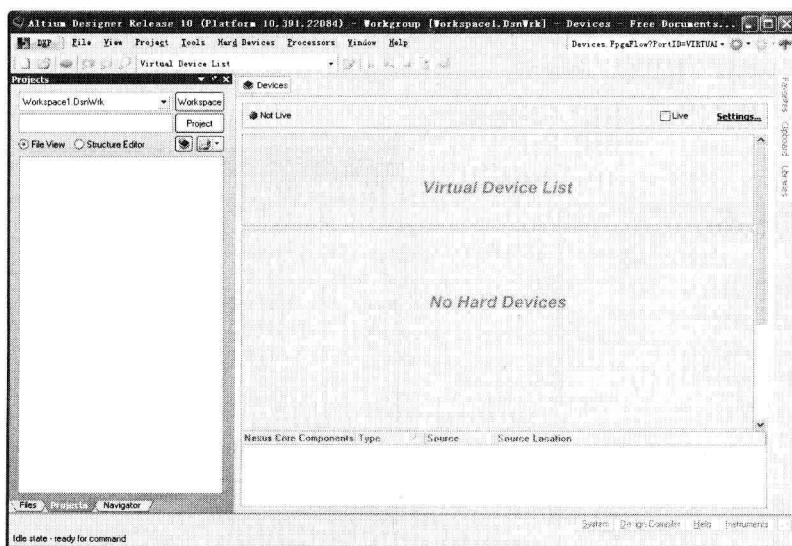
Altium Designer Release 10 (Platform 10.391.22084) - Workgroup [Workspace1.DsnWrk] - Devices - Free Documents...

DXP File View Project Tools Hard Devices Processors Window Help

Devices.FpgaFlow?PortID=VIRTUAL

Virtual Device List

Projects

Workspace1.DsnWrk

Workspace

Project

File View Structure Editor

Devices

Not Live

Live

Settings...

Virtual Device List

No Hard Devices

| Nexus Core Components Type | Source | Source Location |
|---|---|---|

Files Projects Navigator

System Design Compiler Help Instruments

Idle state - ready for command

Favorites Clipboard Libraries